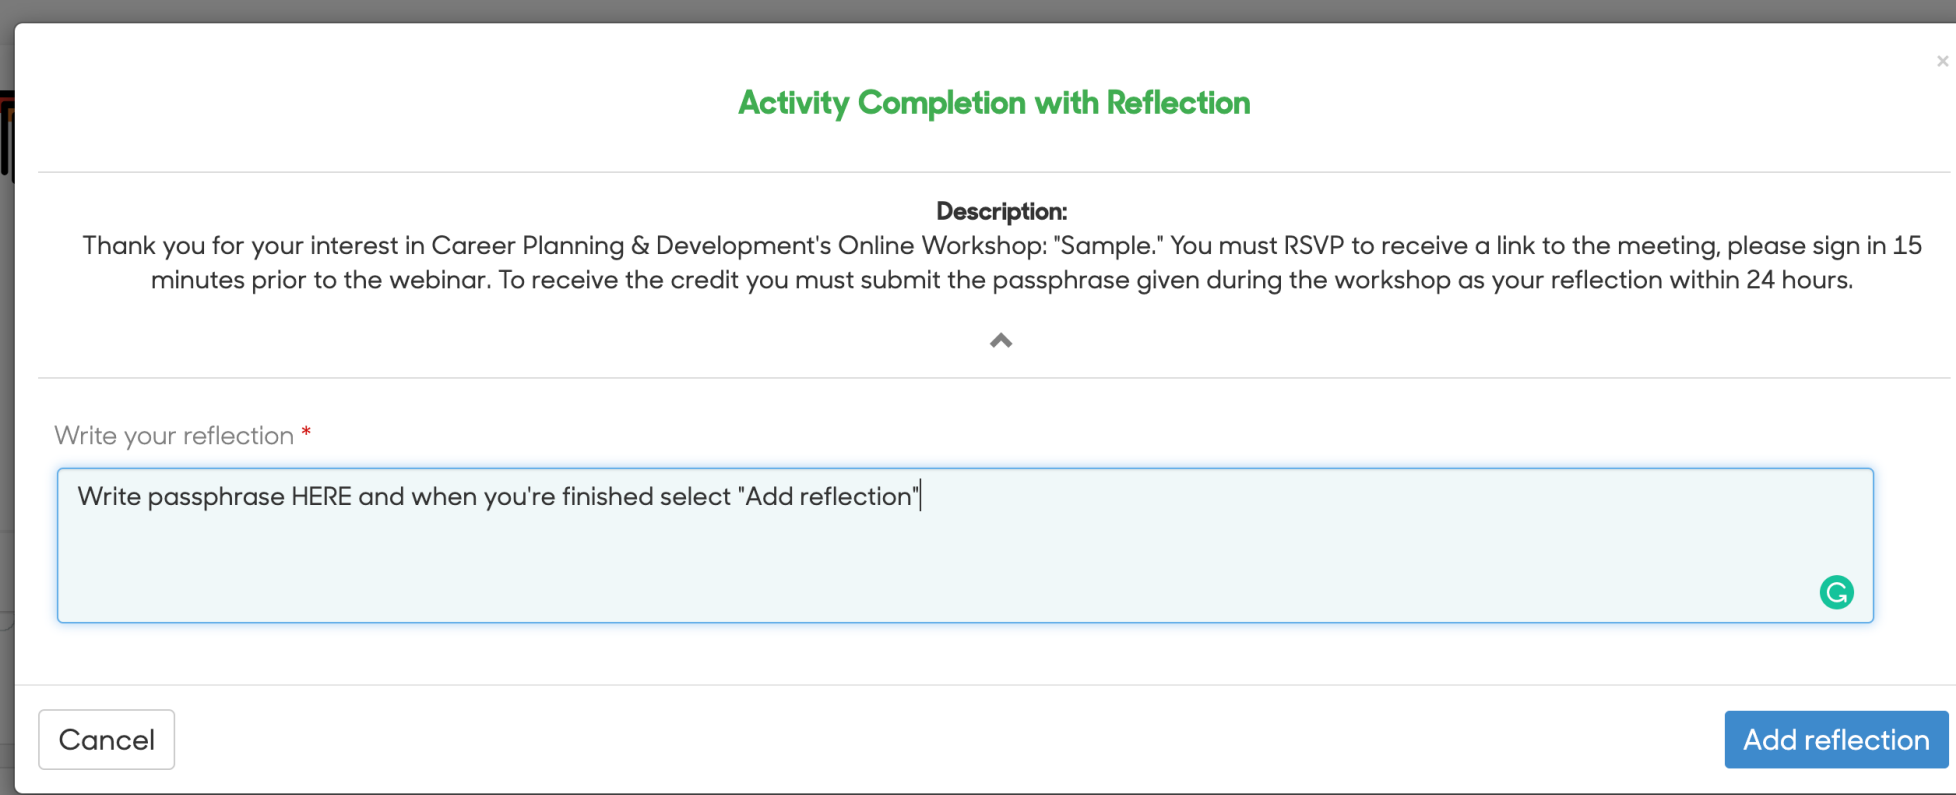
×

Activity Completion with Reflection

Description:
Thank you for your interest in Career Planning & Development's Online Workshop: "Sample." You must RSVP to receive a link to the meeting, please sign in 15 minutes prior to the webinar. To receive the credit you must submit the passphrase given during the workshop as your reflection within 24 hours.

Write your reflection *

Write passphrase HERE and when you're finished select "Add reflection"

Cancel

Add reflection